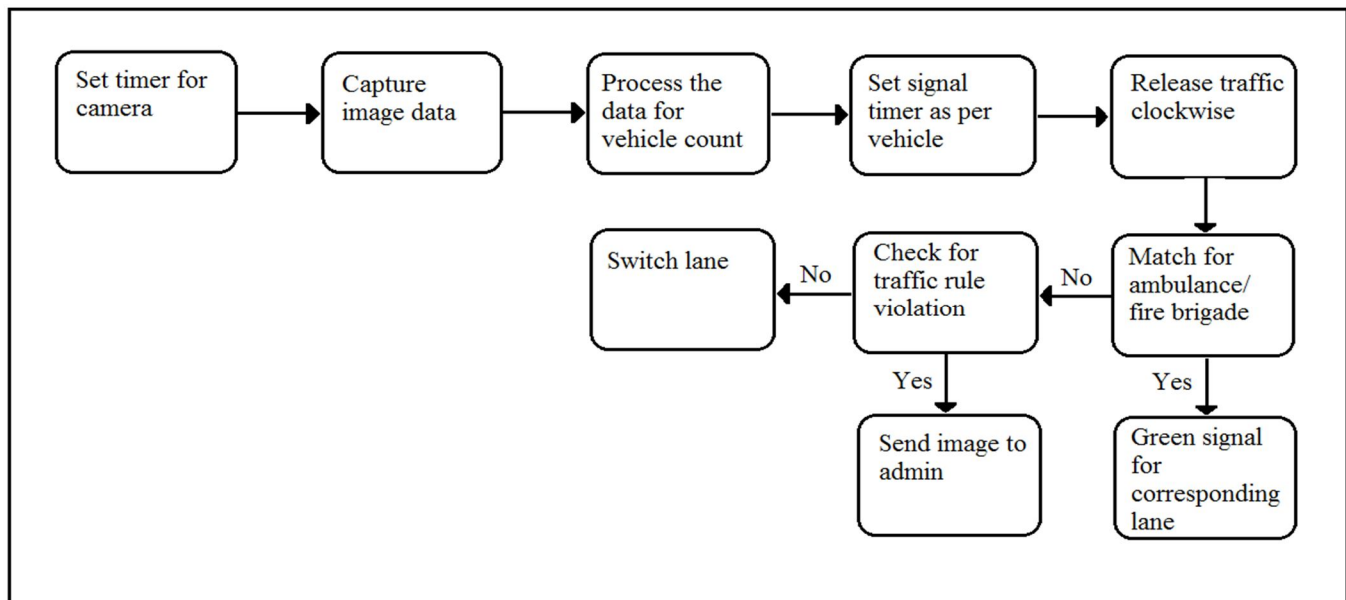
Set timer for camera

Capture image data

Process the data for vehicle count

Set signal timer as per vehicle

Release traffic clockwise

Match for ambulance/ fire brigade

No

Check for traffic rule violation

No

Switch lane

Yes

Send image to admin

Yes

Green signal for corresponding lane